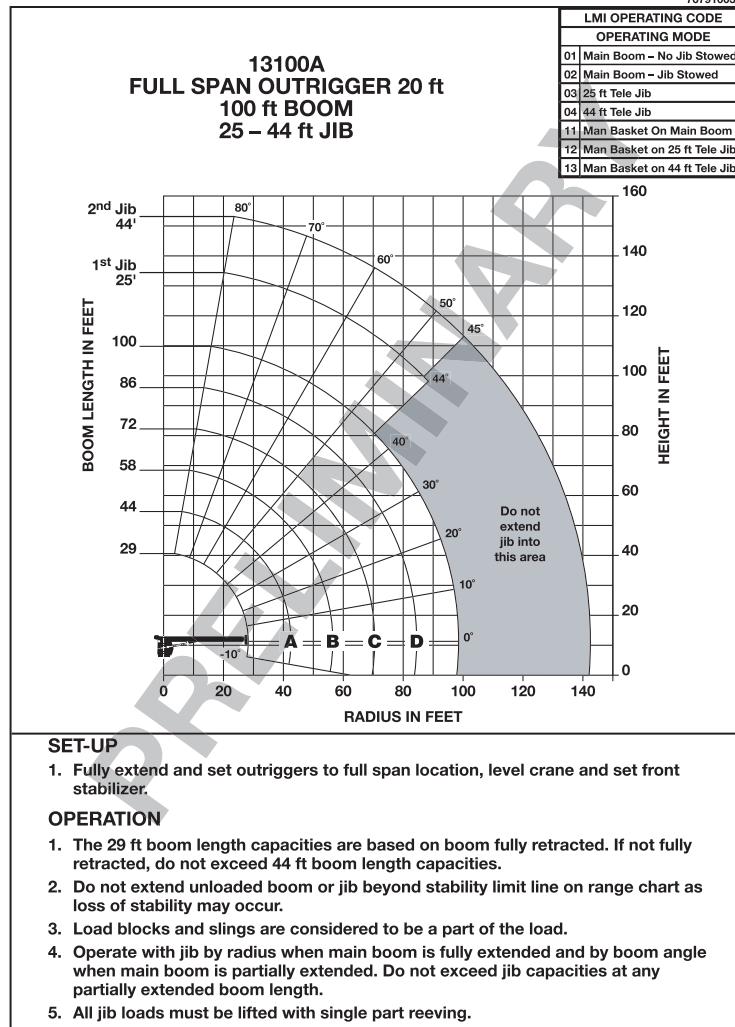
| LMI OPERATING CODE | |
|---|---|
| OPERATING MODE | |
| 01 | Main Boom – No Jib Stowed |
| 02 | Main Boom – Jib Stowed |
| 03 | 25 ft Tele Jib |
| 04 | 44 ft Tele Jib |
| 11 | Man Basket On Main Boom |
| 12 | Man Basket on 25 ft Tele Jib |
| 13 | Man Basket on 44 ft Tele Jib |

13100A
FULL SPAN OUTRIGGER 20 ft
100 ft BOOM
25 – 44 ft JIB

2nd Jib 44'
1st Jib 25'
100
86
72
58
44
29
BOOM LENGTH IN FEET
80°
70°
60°
50°
45°
44°
40°
30°
20°
10°
0°
-10°
Do not extend jib into this area
A B C D
0 20 40 60 80 100 120 140
RADIUS IN FEET
160
140
120
100
80
60
40
20
0
HEIGHT IN FEET
PRELIMINARY

SET-UP
1. Fully extend and set outriggers to full span location, level crane and set front stabilizer.

OPERATION
1. The 29 ft boom length capacities are based on boom fully retracted. If not fully retracted, do not exceed 44 ft boom length capacities.
2. Do not extend unloaded boom or jib beyond stability limit line on range chart as loss of stability may occur.
3. Load blocks and slings are considered to be a part of the load.
4. Operate with jib by radius when main boom is fully extended and by boom angle when main boom is partially extended. Do not exceed jib capacities at any partially extended boom length.
5. All jib loads must be lifted with single part reeving.